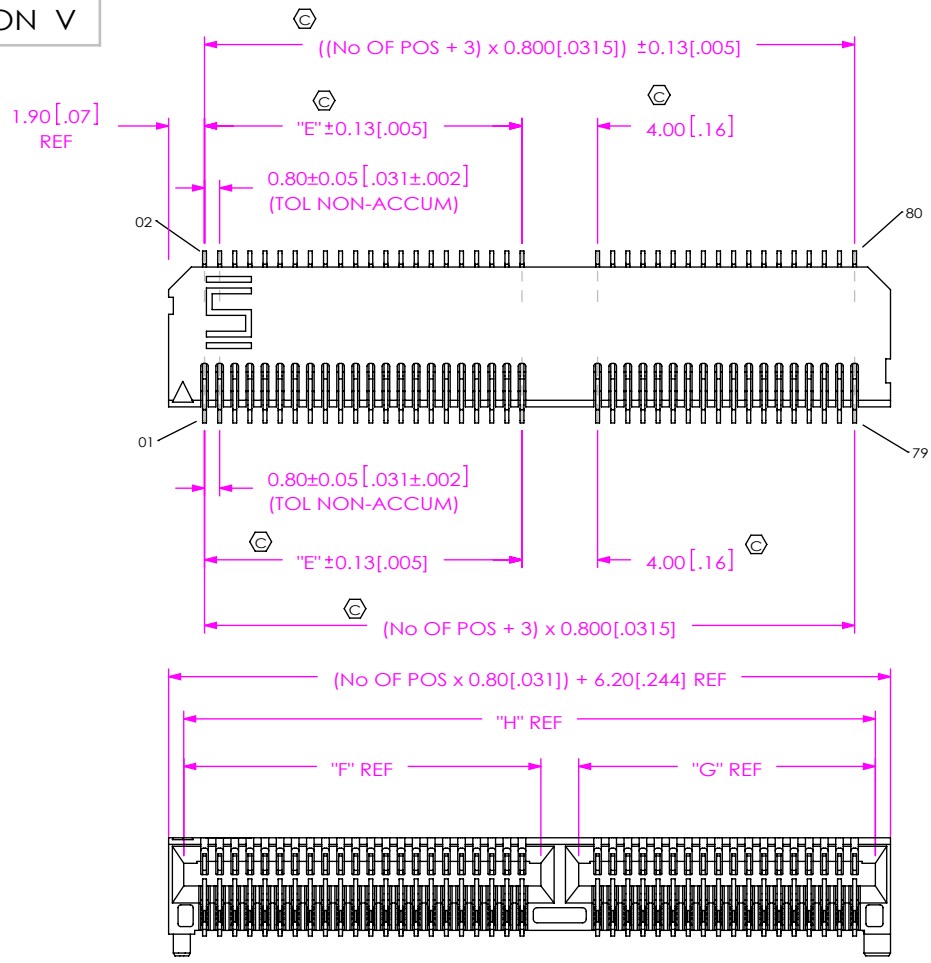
ON V

©

((No OF POS + 3) x 0.800[.0315]) ±0.13[.005]

1.90[.07]
REF

©

"E"±0.13[.005]

©

4.00[.16]

0.80±0.05[.031±.002]
(TOL NON-ACCUM)

02

80

01

79

0.80±0.05[.031±.002]
(TOL NON-ACCUM)

©

"E"±0.13[.005]

4.00[.16]

©

©

(No OF POS + 3) x 0.800[.0315]

(No OF POS x 0.80[.031]) + 6.20[.244] REF

"H" REF

"F" REF

"G" REF